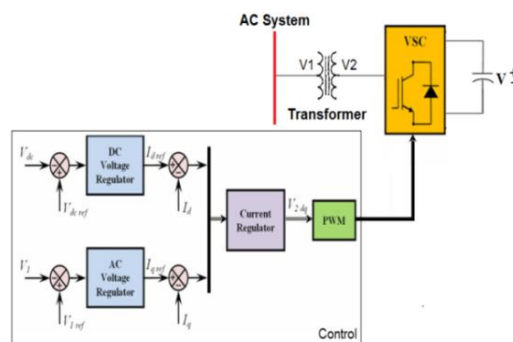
AC System

V1 V2

Transformer

VSC

V

$V_{dc}$

DC Voltage Regulator

$I_{d\,ref}$

$V_{dc\,ref}$

$I_d$

Current Regulator

$V_{2\,dq}$

PWM

$V_1$

AC Voltage Regulator

$I_{q\,ref}$

$V_{1\,ref}$

$I_q$

Control